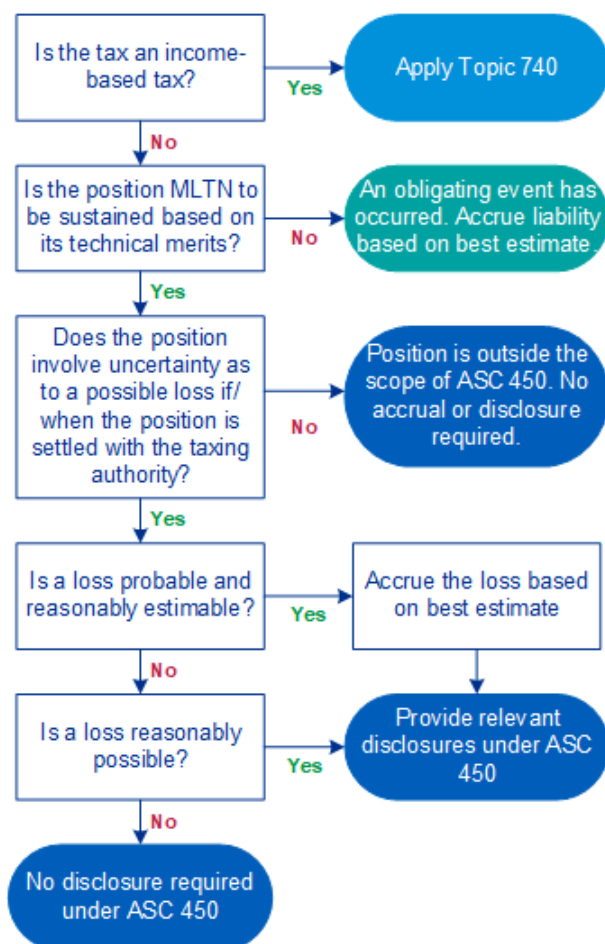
Is the tax an income-based tax?

Yes

Apply Topic 740

No

Is the position MLTN to be sustained based on its technical merits?

No

An obligating event has occurred. Accrue liability based on best estimate.

Yes

Does the position involve uncertainty as to a possible loss if/ when the position is settled with the taxing authority?

No

Position is outside the scope of ASC 450. No accrual or disclosure required.

Yes

Is a loss probable and reasonably estimable?

Yes

Accrue the loss based on best estimate

No

Is a loss reasonably possible?

Yes

Provide relevant disclosures under ASC 450

No

No disclosure required under ASC 450